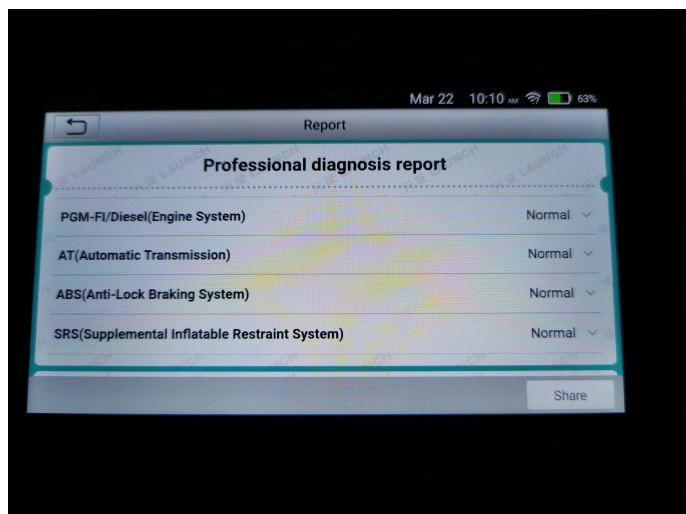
Mar 22 10:10 AM 63%

Report

LAUNCH LAUNCH LAUNCH LAUNCH

Professional diagnosis report

PGM-FI/Diesel(Engine System) Normal

AT(Automatic Transmission) Normal

ABS(Anti-Lock Braking System) Normal

SRS(Supplemental Inflatable Restraint System) Normal

Share